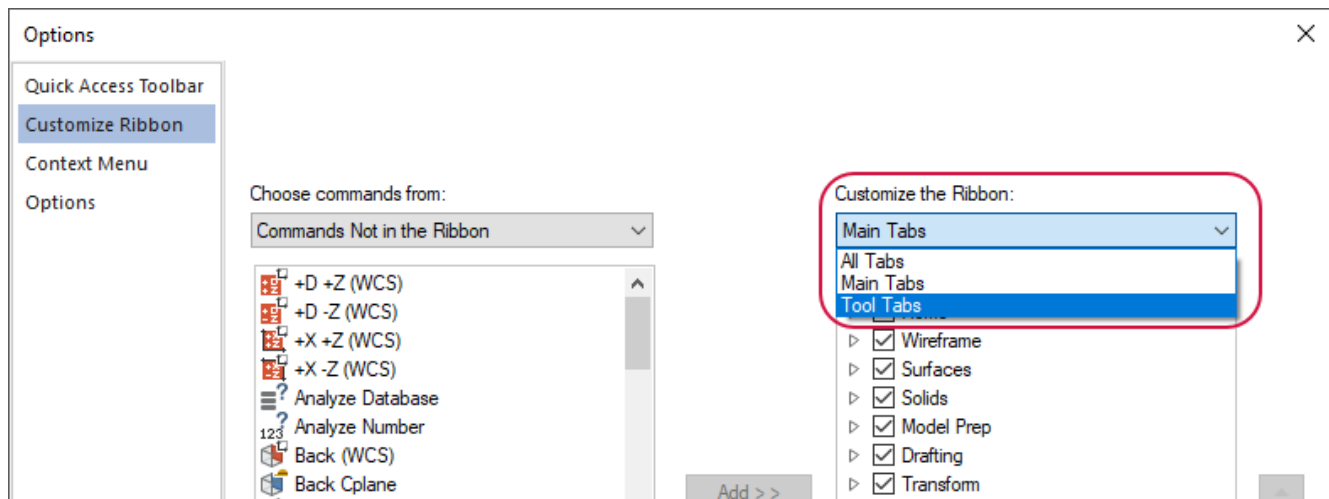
Options

Quick Access Toolbar
Customize Ribbon
Context Menu
Options

Choose commands from:
Commands Not in the Ribbon

+D +Z (WCS)
+D -Z (WCS)
+X +Z (WCS)
+X -Z (WCS)
Analyze Database
Analyze Number
Back (WCS)
Back Cplane

Add >>

Customize the Ribbon:
Main Tabs
All Tabs
Main Tabs
Tool Tabs
Wireframe
Surfaces
Solids
Model Prep
Drafting
Transform